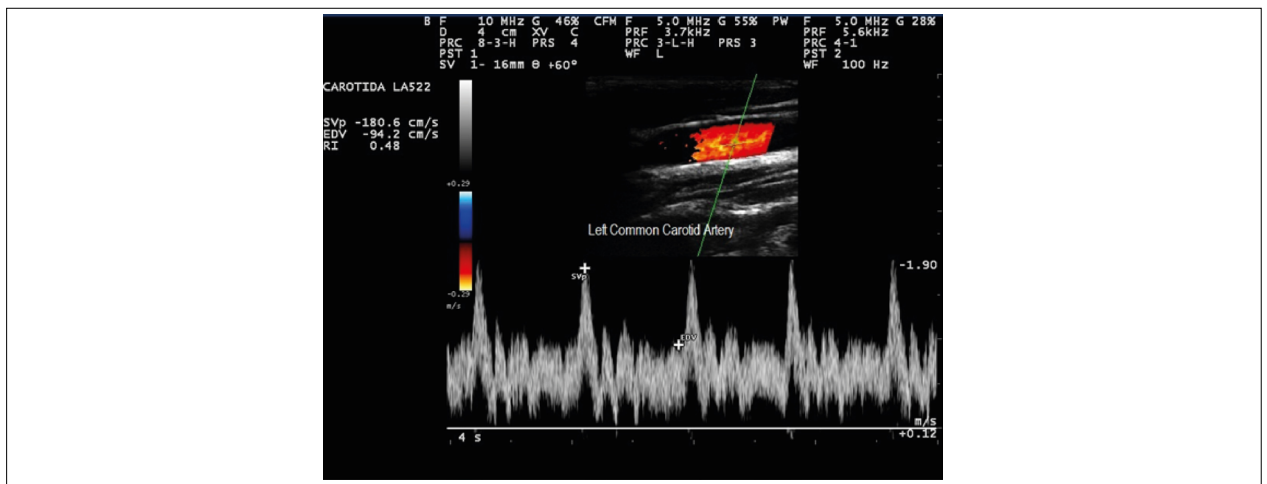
B F 10 MHz G 46% CFM F 5.0 MHz G 55% PW F 5.0 MHz G 28%
D 4 cm XV C PRF 3.7kHz PRF 5.6kHz
PRC 8-3-H PRS 4 PRC 3-L-H PRS 3 PRC 4-1
PST 1 WF L PST 2
SV 1- 16mm θ +60° WF 100 Hz

CAROTIDA LA522

SVp -180.6 cm/s
EDV -94.2 cm/s
RI 0.48

+0.29

-0.29
m/s

Left Common Carotid Artery

SVp

EDV

-1.90

m/s
4 s +0.12